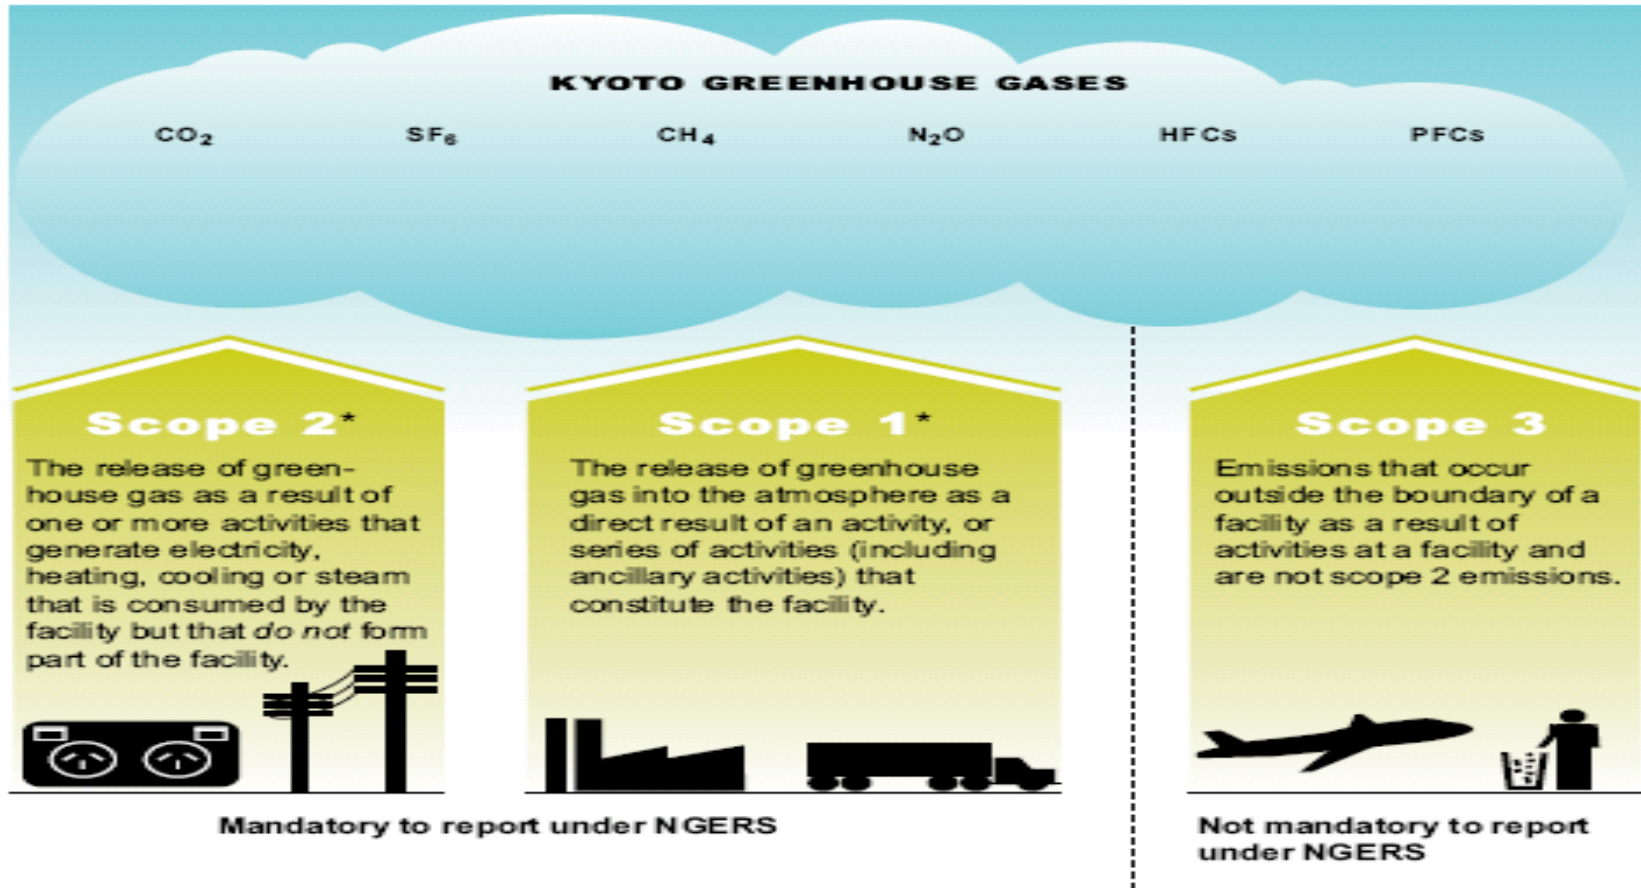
KYOTO GREENHOUSE GASES

$CO_2$ $SF_6$ $CH_4$ $N_2O$ HFCs PFCs

Scope 2*

The release of greenhouse gas as a result of one or more activities that generate electricity, heating, cooling or steam that is consumed by the facility but that *do not* form part of the facility.

Scope 1*

The release of greenhouse gas into the atmosphere as a direct result of an activity, or series of activities (including ancillary activities) that constitute the facility.

Scope 3

Emissions that occur outside the boundary of a facility as a result of activities at a facility and are not scope 2 emissions.

Mandatory to report under NGERS

Not mandatory to report under NGERS